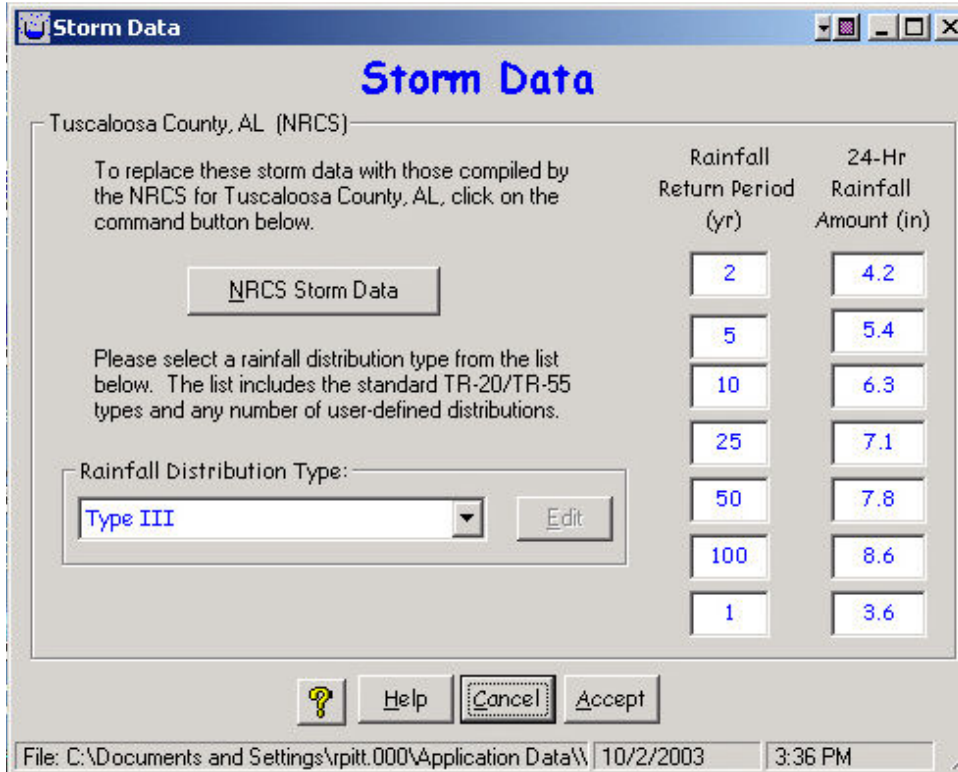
Storm Data

Storm Data

Tuscaloosa County, AL (NRCS)

To replace these storm data with those compiled by the NRCS for Tuscaloosa County, AL, click on the command button below.

NRCS Storm Data

Please select a rainfall distribution type from the list below. The list includes the standard TR-20/TR-55 types and any number of user-defined distributions.

Rainfall Distribution Type:

Type III

Edit

| Rainfall Return Period (yr) | 24-Hr Rainfall Amount (in) |
|---|---|
| 2 | 4.2 |
| 5 | 5.4 |
| 10 | 6.3 |
| 25 | 7.1 |
| 50 | 7.8 |
| 100 | 8.6 |
| 1 | 3.6 |

?

Help

Cancel

Accept

File: C:\Documents and Settings\rpitt.000\Application Data\\

10/2/2003

3:36 PM